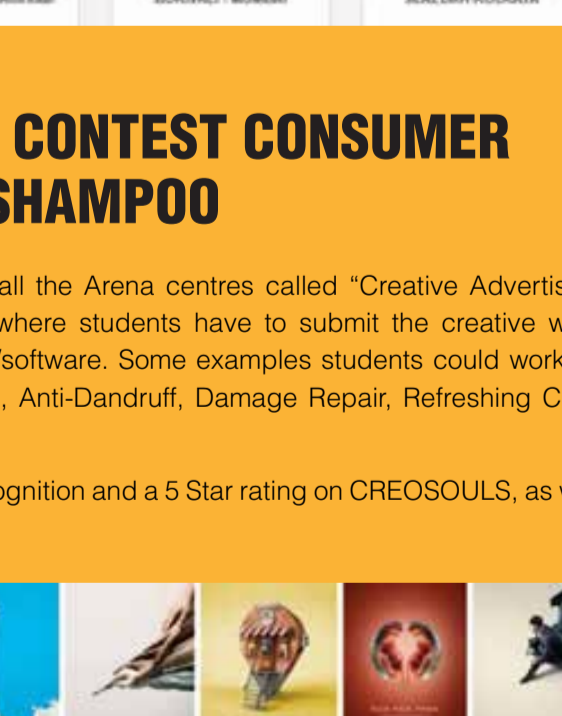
CONTEST CONSUMER SHAMPOO

all the Arena centres called “Creative Advertis where students have to submit the creative w /software. Some examples students could work , Anti-Dandruff, Damage Repair, Refreshing C

ognition and a 5 Star rating on CREOSOULS, as